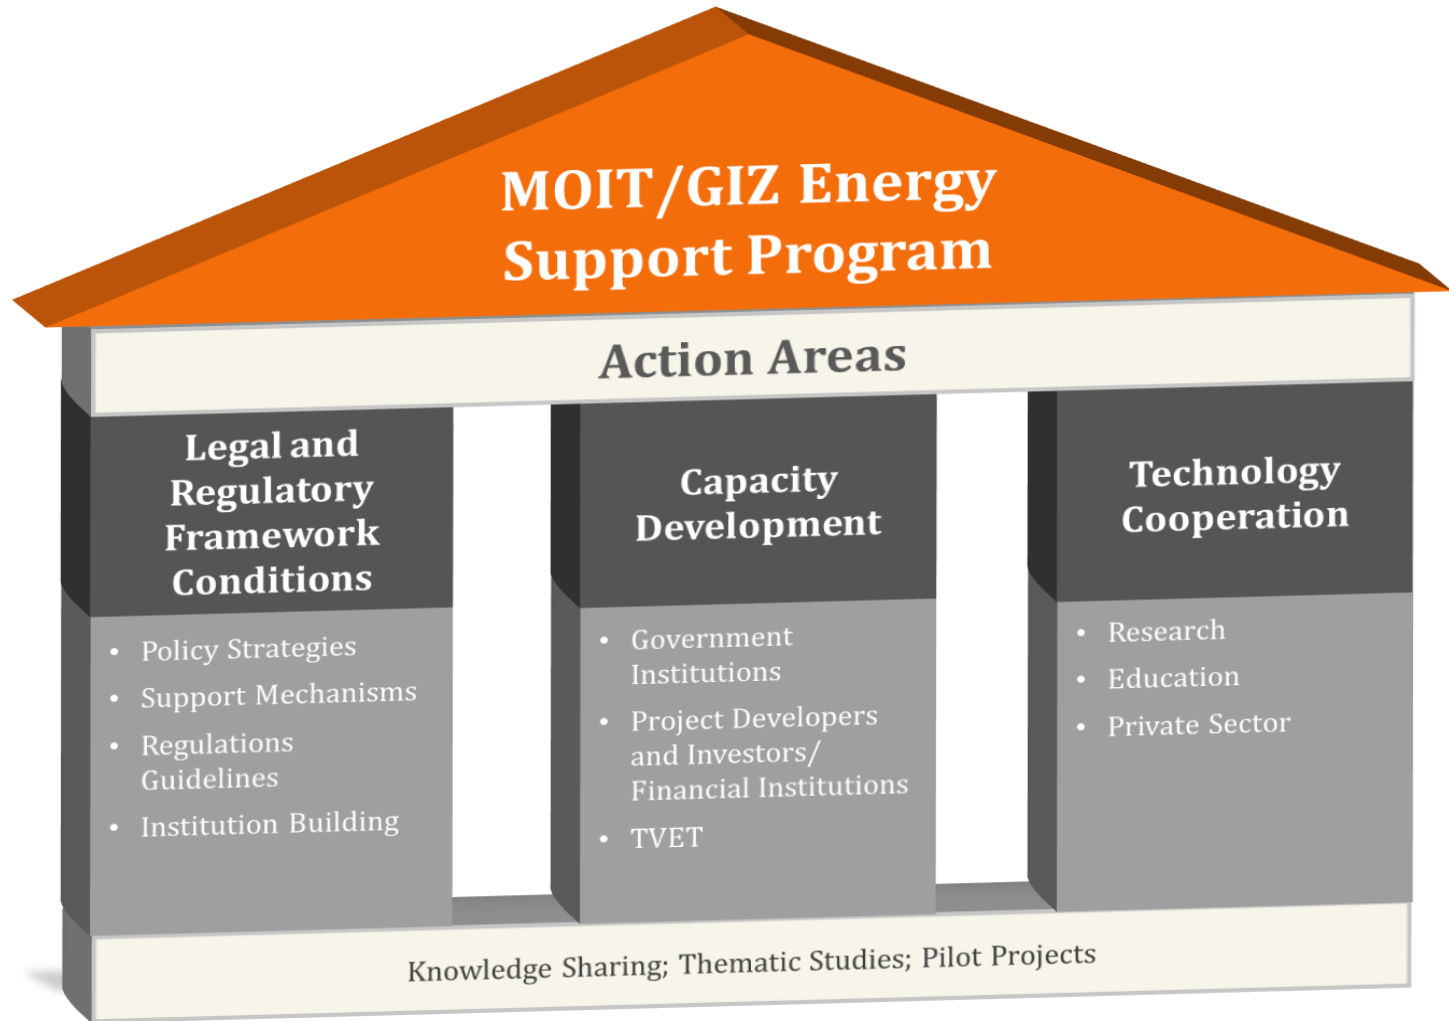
MOIT/GIZ Energy Support Program

Action Areas

Legal and Regulatory Framework Conditions

- Policy Strategies
- Support Mechanisms
- Regulations Guidelines
- Institution Building

Capacity Development

- Government Institutions
- Project Developers and Investors/ Financial Institutions
- TVET

Technology Cooperation

- Research
- Education
- Private Sector

Knowledge Sharing; Thematic Studies; Pilot Projects